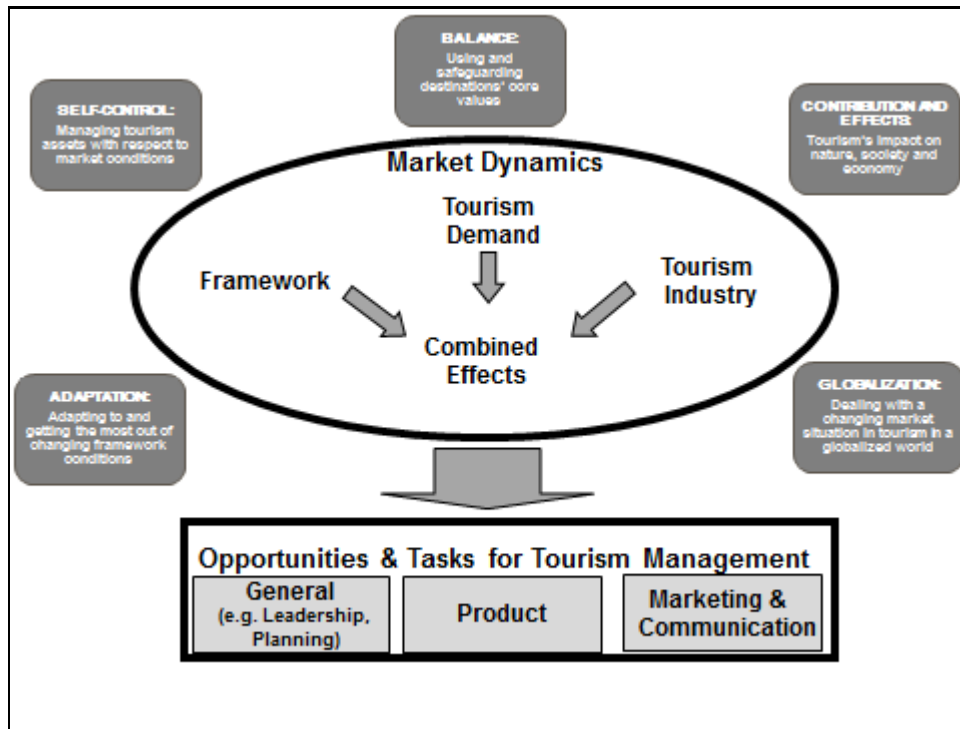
BALANCE:
Using and safeguarding destinations' core values

SELF-CONTROL:
Managing tourism assets with respect to market conditions

CONTRIBUTION AND EFFECTS:
Tourism's impact on nature, society and economy

Market Dynamics

Tourism Demand

Framework

Tourism Industry

Combined Effects

ADAPTATION:
Adapting to and getting the most out of changing framework conditions

GLOBALIZATION:
Dealing with a changing market situation in tourism in a globalized world

Opportunities & Tasks for Tourism Management

General (e.g. Leadership, Planning)

Product

Marketing & Communication